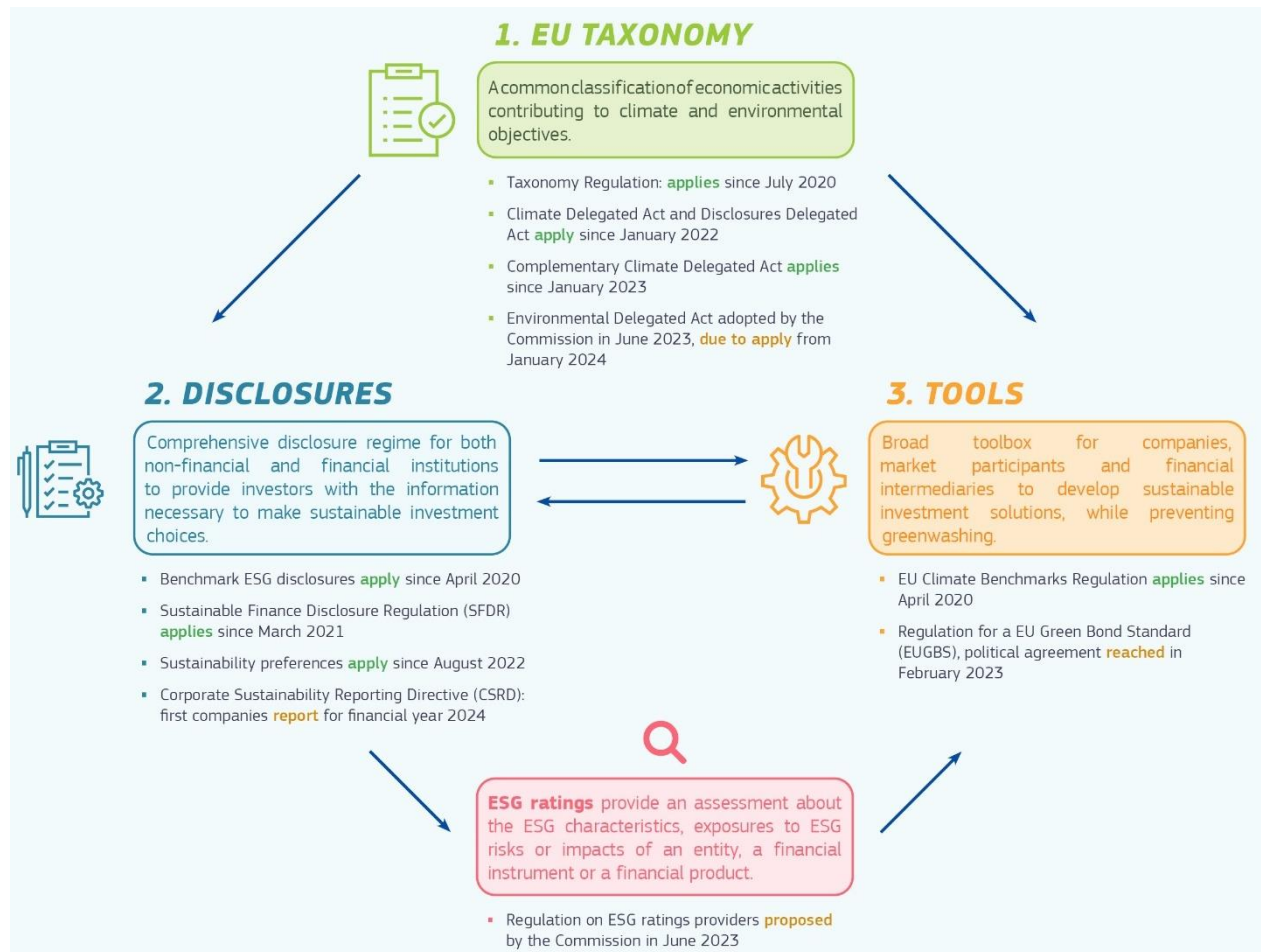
1. EU TAXONOMY

A common classification of economic activities contributing to climate and environmental objectives.

- Taxonomy Regulation: applies since July 2020
- Climate Delegated Act and Disclosures Delegated Act apply since January 2022
- Complementary Climate Delegated Act applies since January 2023
- Environmental Delegated Act adopted by the Commission in June 2023, due to apply from January 2024

2. DISCLOSURES

Comprehensive disclosure regime for both non-financial and financial institutions to provide investors with the information necessary to make sustainable investment choices.

- Benchmark ESG disclosures apply since April 2020
- Sustainable Finance Disclosure Regulation (SFDR) applies since March 2021
- Sustainability preferences apply since August 2022
- Corporate Sustainability Reporting Directive (CSRD): first companies report for financial year 2024

3. TOOLS

Broad toolbox for companies, market participants and financial intermediaries to develop sustainable investment solutions, while preventing greenwashing.

- EU Climate Benchmarks Regulation applies since April 2020
- Regulation for a EU Green Bond Standard (EUGBS), political agreement reached in February 2023

ESG ratings provide an assessment about the ESG characteristics, exposures to ESG risks or impacts of an entity, a financial instrument or a financial product.

- Regulation on ESG ratings providers proposed by the Commission in June 2023